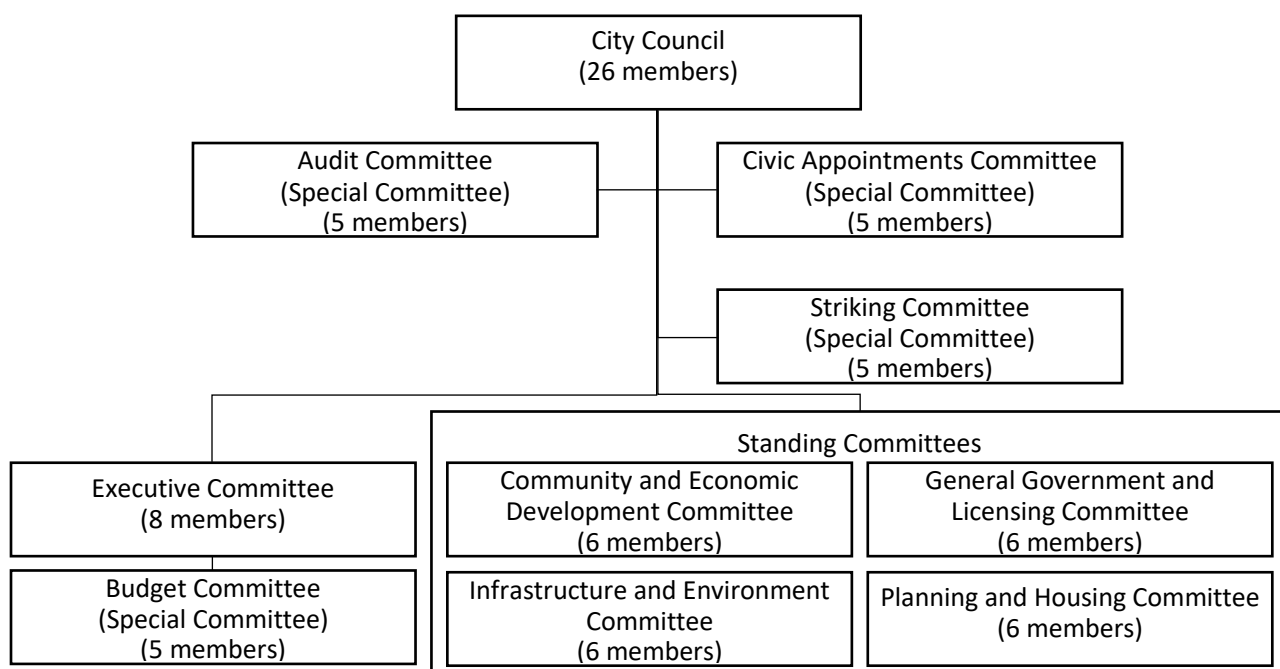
City Council
(26 members)

Audit Committee
(Special Committee)
(5 members)

Civic Appointments Committee
(Special Committee)
(5 members)

Striking Committee
(Special Committee)
(5 members)

Executive Committee
(8 members)

Budget Committee
(Special Committee)
(5 members)

Standing Committees

Community and Economic Development Committee
(6 members)

General Government and Licensing Committee
(6 members)

Infrastructure and Environment Committee
(6 members)

Planning and Housing Committee
(6 members)